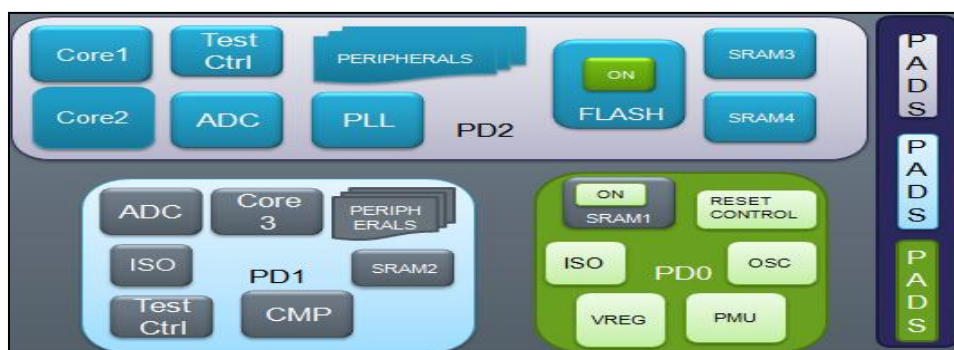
Core1

Test Ctrl

PERIPHERALS

ON

FLASH

SRAM3

SRAM4

Core2

ADC

PLL

PD2

P A D S

P A D S

P A D S

ADC

Core 3

PERIPH ERALS

ISO

PD1

SRAM2

Test Ctrl

CMP

ON

SRAM1

RESET CONTROL

ISO

PD0

OSC

VREG

PMU